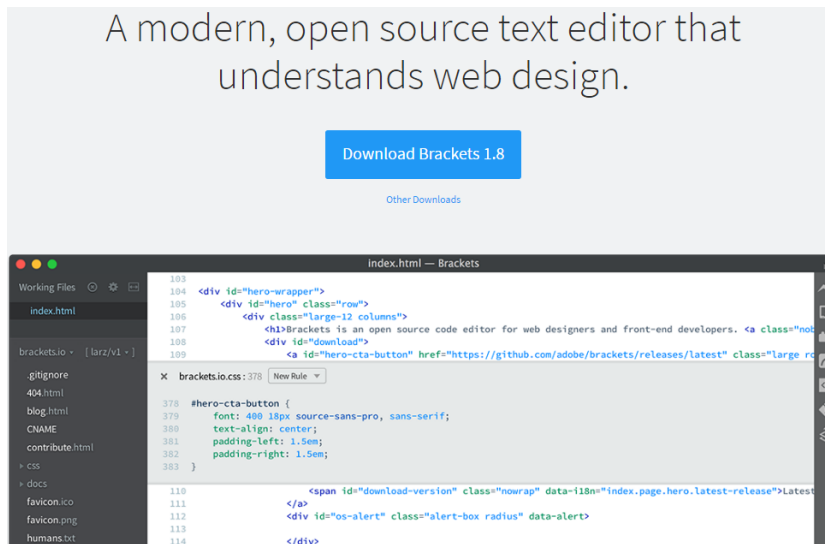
A modern, open source text editor that understands web design.

Download Brackets 1.8

Other Downloads

index.html — Brackets

Working Files

index.html

brackets.io ▾ [larz/v1 ▾]

.gitignore
404.html
blog.html
CNAME
contribute.html
▸ css
▸ docs
favicon.ico
favicon.png
humans.txt

103
104 <div id="hero-wrapper">
105 <div id="hero" class="row">
106 <div class="large-12 columns">
107 <h1>Brackets is an open source code editor for web designers and front-end developers. <a class="nob
108 <div id="download">
109 <a id="hero-cta-button" href="https://github.com/adobe/brackets/releases/latest" class="large ro

× brackets.io.css : 378 New Rule ▾

378 #hero-cta-button {
379 font: 400 18px source-sans-pro, sans-serif;
380 text-align: center;
381 padding-left: 1.5em;
382 padding-right: 1.5em;
383 }

110 <span id="download-version" class="nowrap" data-i18n="index.page.hero.latest-release">Latest
111 </a>
112 <div id="os-alert" class="alert-box radius" data-alert>
113
114 </div>